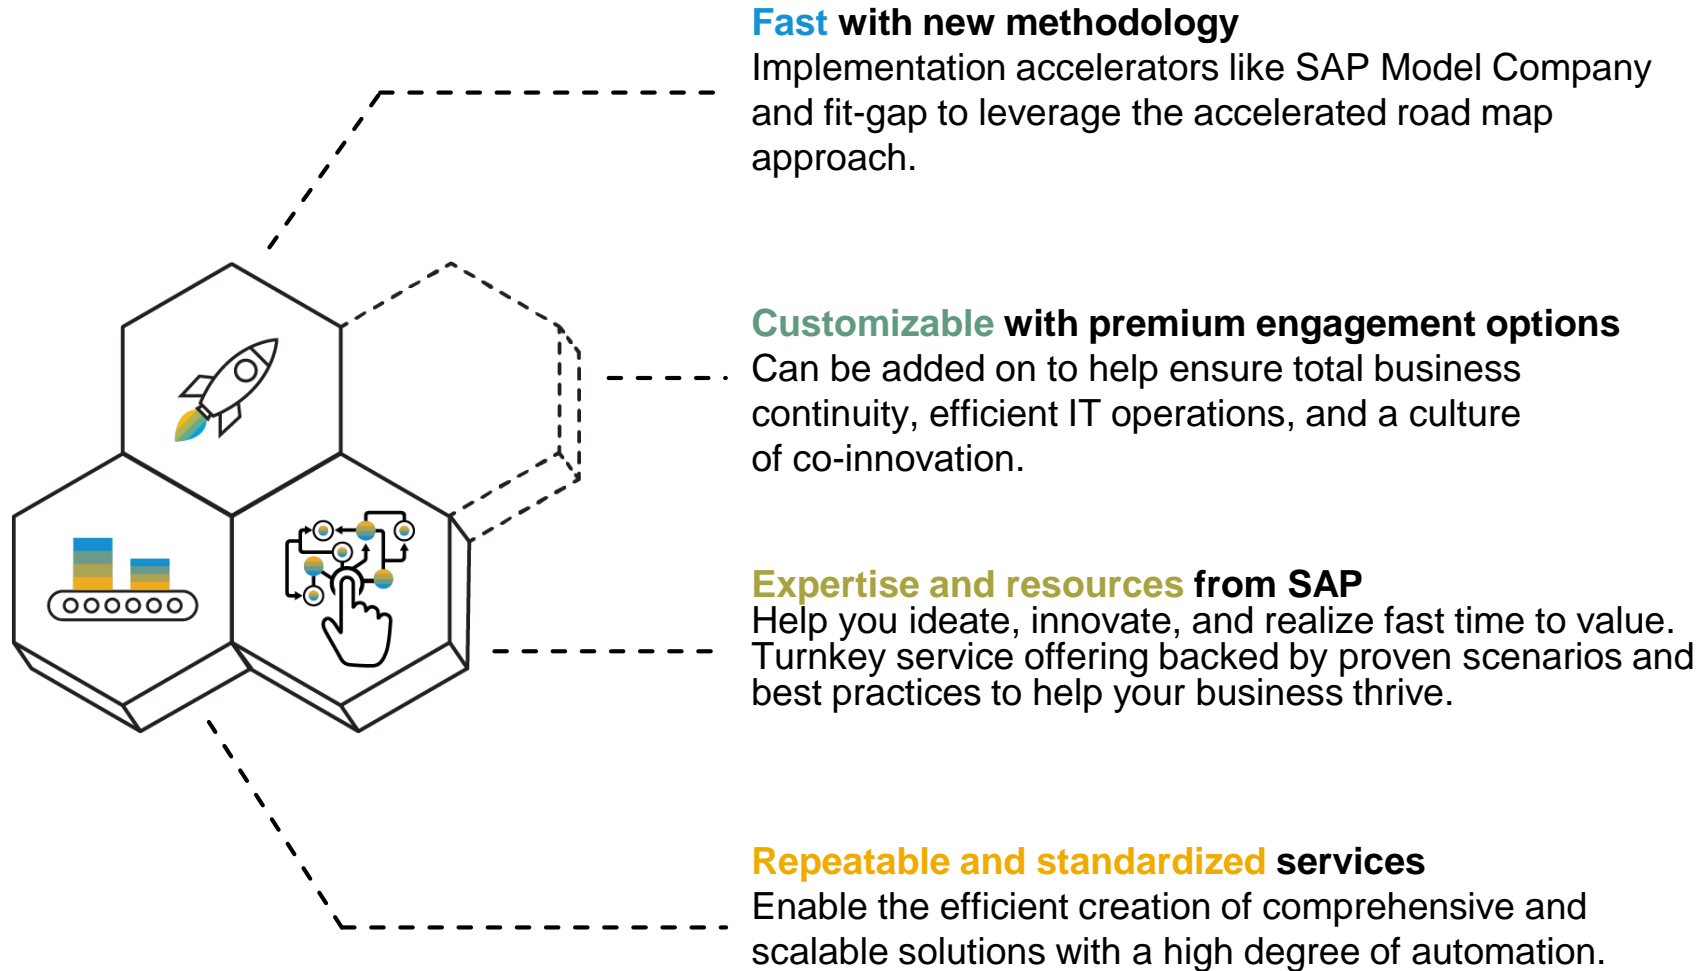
Fast with new methodology
Implementation accelerators like SAP Model Company and fit-gap to leverage the accelerated road map approach.

Customizable with premium engagement options
Can be added on to help ensure total business continuity, efficient IT operations, and a culture of co-innovation.

Expertise and resources from SAP
Help you ideate, innovate, and realize fast time to value. Turnkey service offering backed by proven scenarios and best practices to help your business thrive.

Repeatable and standardized services
Enable the efficient creation of comprehensive and scalable solutions with a high degree of automation.